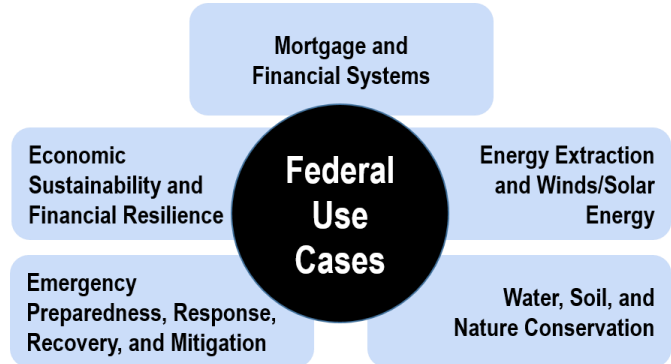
Mortgage and Financial Systems

Economic Sustainability and Financial Resilience

Federal Use Cases

Energy Extraction and Winds/Solar Energy

Emergency Preparedness, Response, Recovery, and Mitigation

Water, Soil, and Nature Conservation